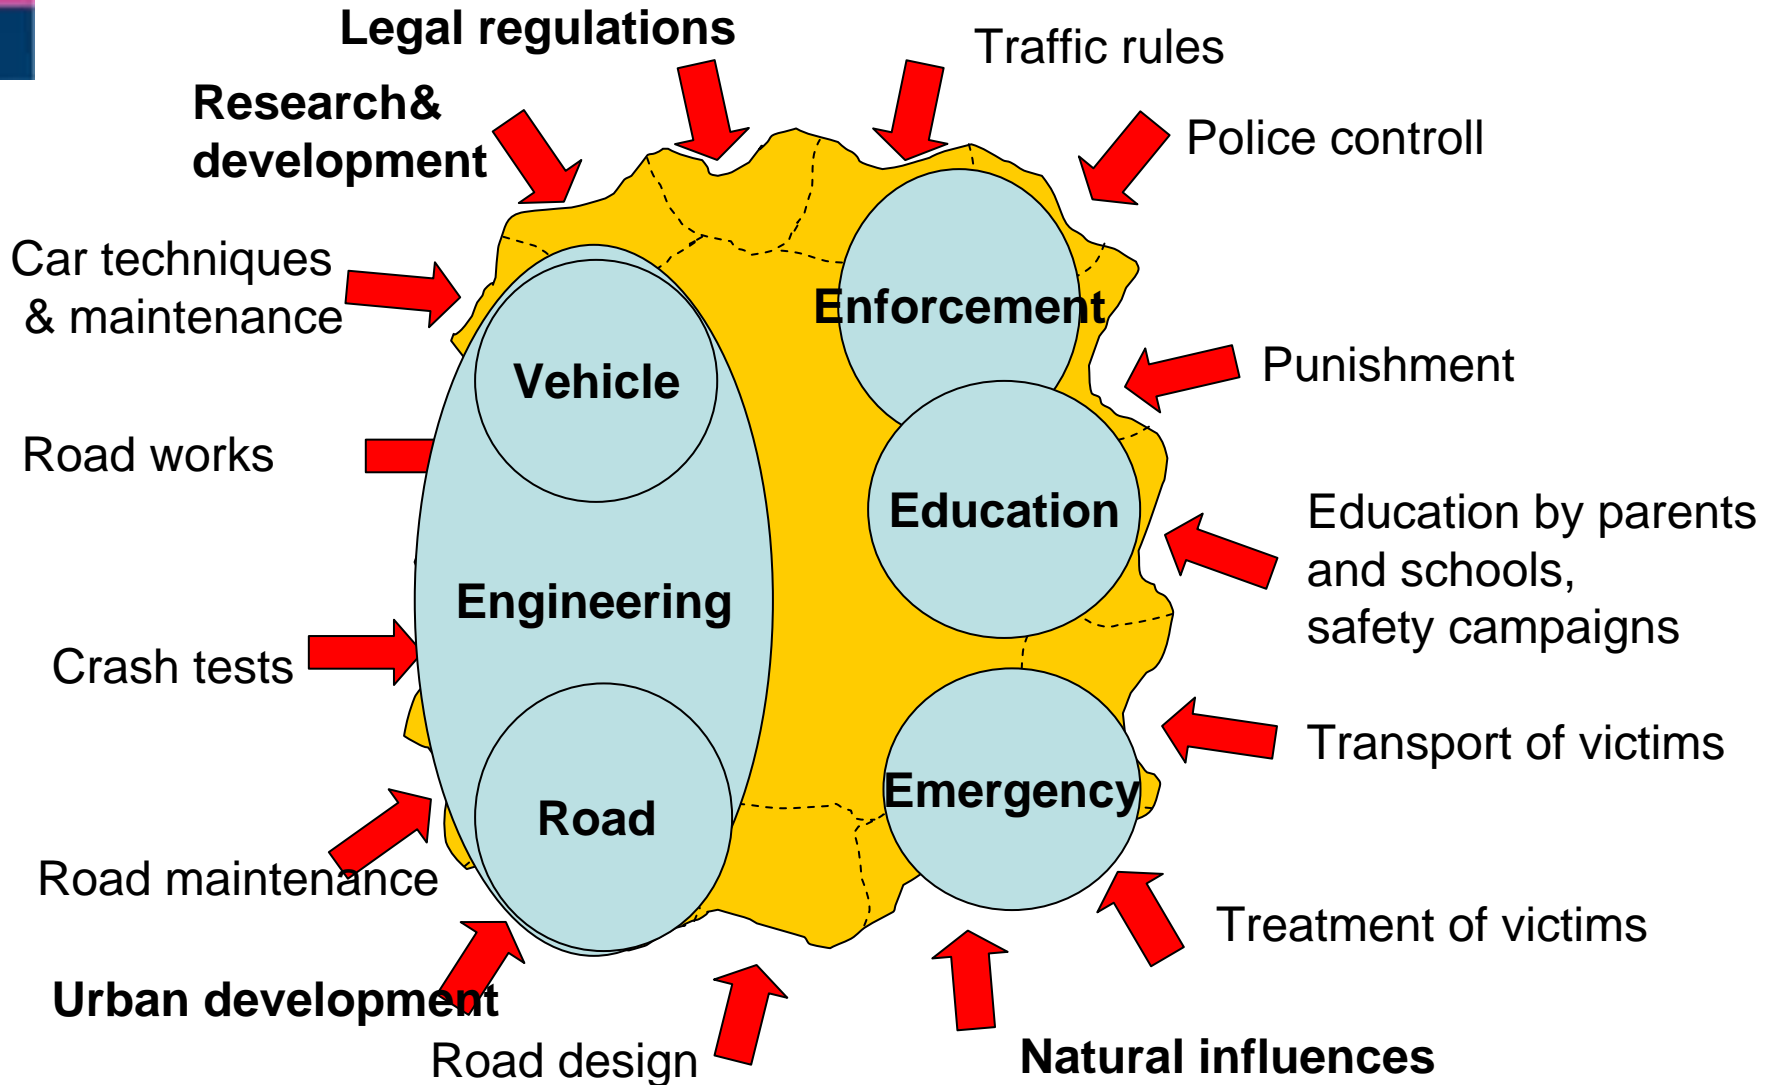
Legal regulations

Traffic rules

Research& development

Police controll

Car techniques & maintenance

Enforcement

Vehicle

Punishment

Road works

Education

Education by parents and schools, safety campaigns

Engineering

Crash tests

Transport of victims

Emergency

Road

Road maintenance

Treatment of victims

Urban development

Road design

Natural influences